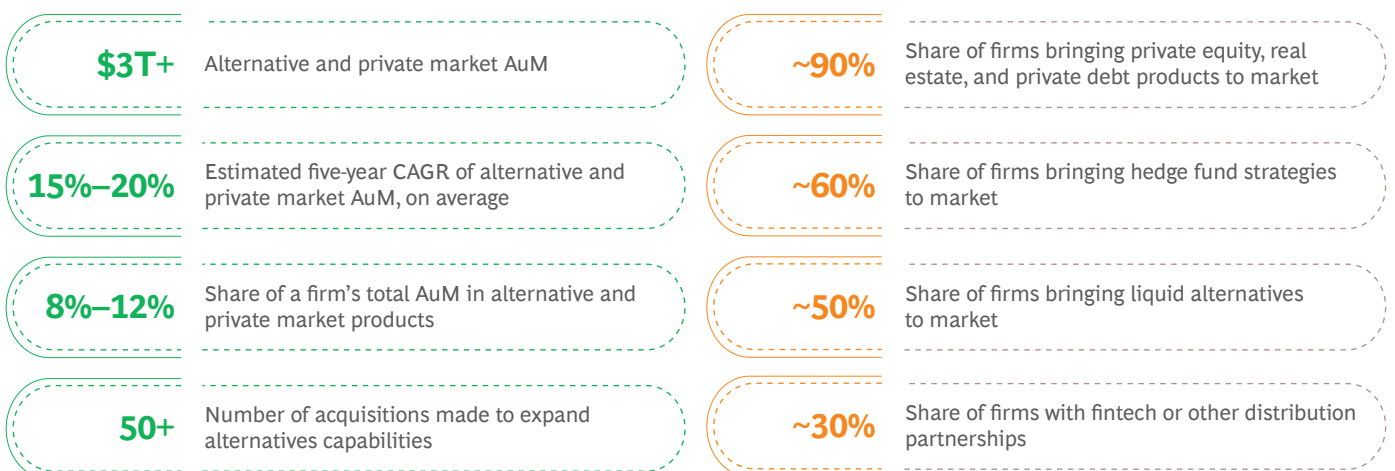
$3T+ Alternative and private market AuM

15%–20% Estimated five-year CAGR of alternative and private market AuM, on average

8%–12% Share of a firm’s total AuM in alternative and private market products

50+ Number of acquisitions made to expand alternatives capabilities

~90% Share of firms bringing private equity, real estate, and private debt products to market

~60% Share of firms bringing hedge fund strategies to market

~50% Share of firms bringing liquid alternatives to market

~30% Share of firms with fintech or other distribution partnerships